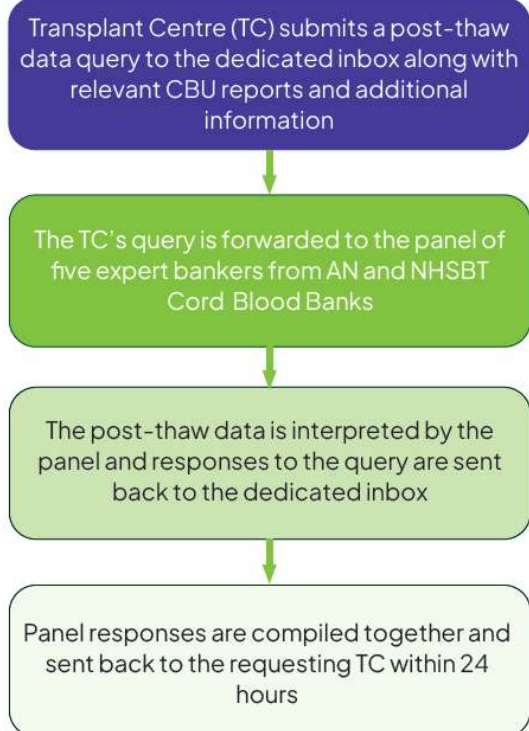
Transplant Centre (TC) submits a post-thaw data query to the dedicated inbox along with relevant CBU reports and additional information

The TC's query is forwarded to the panel of five expert bankers from AN and NHSBT Cord Blood Banks

The post-thaw data is interpreted by the panel and responses to the query are sent back to the dedicated inbox

Panel responses are compiled together and sent back to the requesting TC within 24 hours